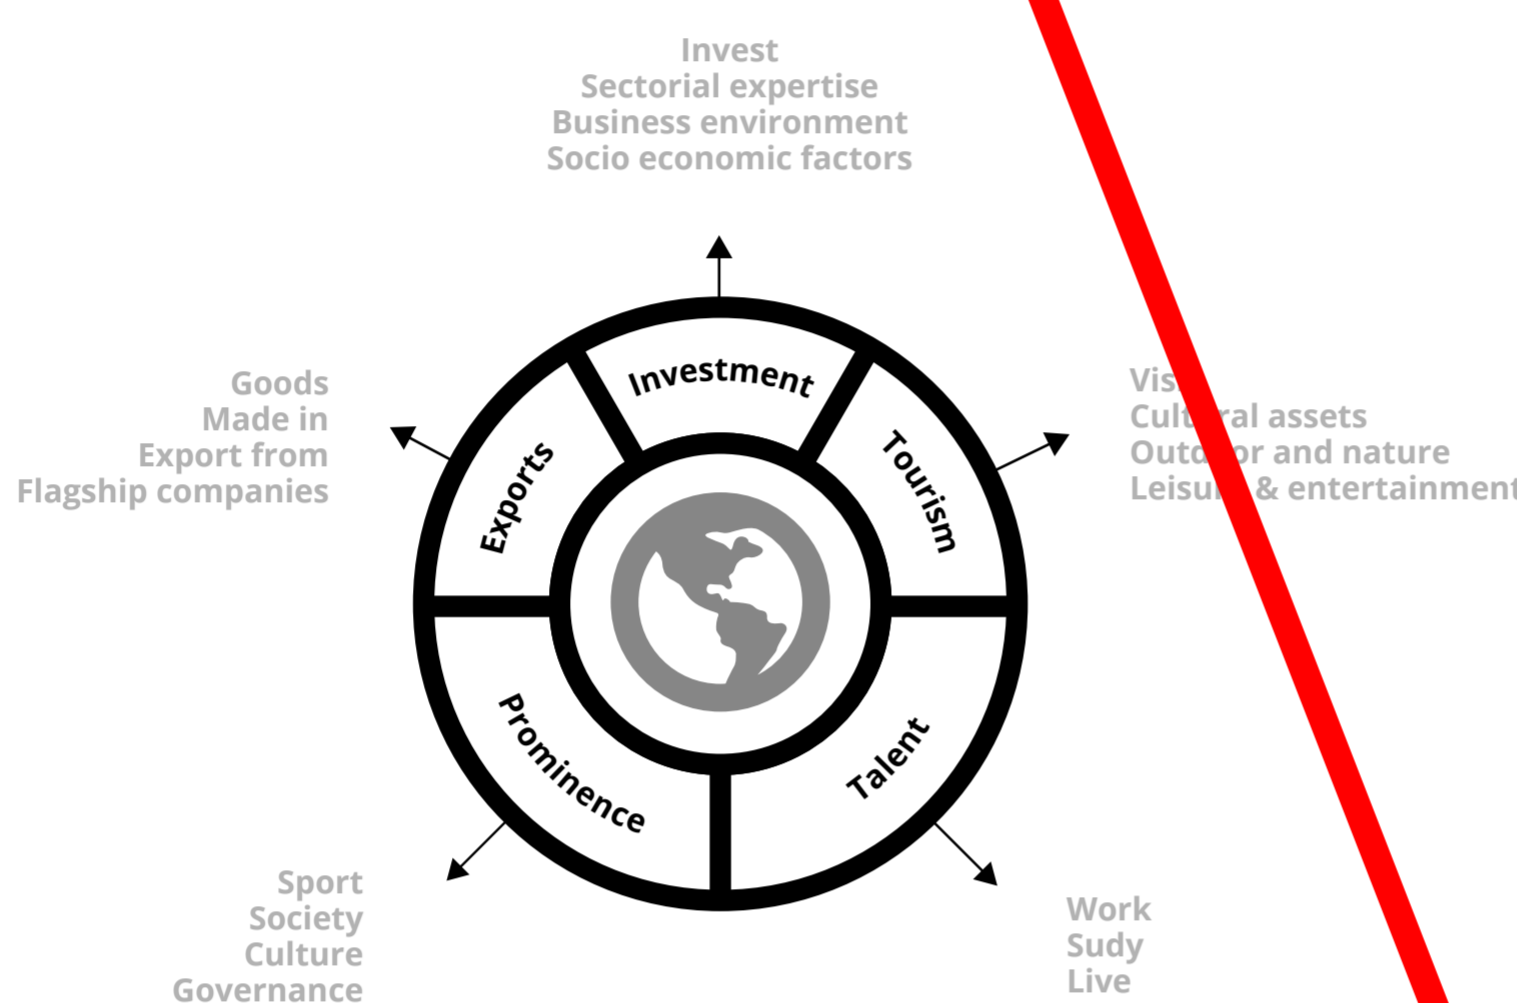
Invest
Sectorial expertise
Business environment
Socio economic factors

Goods
Made in
Export from
Flagship companies

Vis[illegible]
Cult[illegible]ral assets
Outd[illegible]or and nature
Leisu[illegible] & entertainment

Investment

Exports

Tourism

Prominence

Talent

Sport
Society
Culture
Governance

Work
Sudy
Live